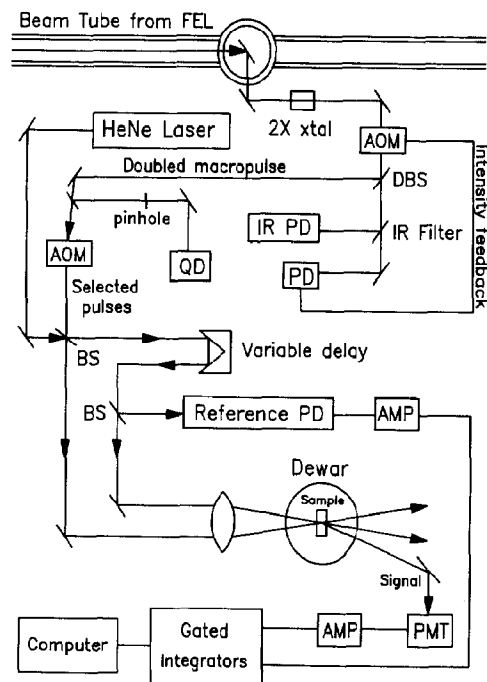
Beam Tube from FEL

2X xtal

AOM

Intensity feedback

HeNe Laser

Doubled macropulse

DBS

pinhole

IR PD

IR Filter

AOM

QD

PD

Selected pulses

BS

Variable delay

BS

Reference PD

AMP

Dewar

Sample

Signal

Computer

Gated Integrators

AMP

PMT